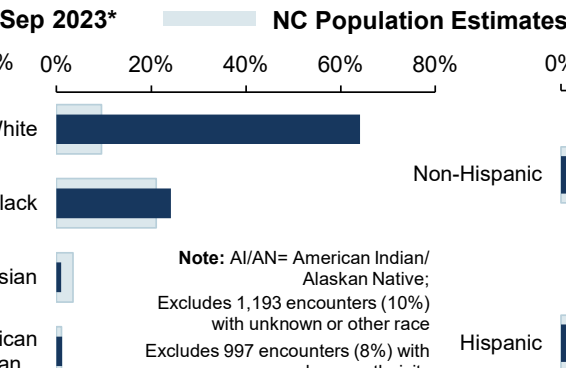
Sep 2023*

NC Population Estimates

%

0%

20%

40%

60%

80%

0%

White

lack

sian

ican

an

Non-Hispanic

Hispanic

**Note:** AI/AN= American Indian/ Alaskan Native;

Excludes 1,193 encounters (10%) with unknown or other race

Excludes 997 encounters (8%) with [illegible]